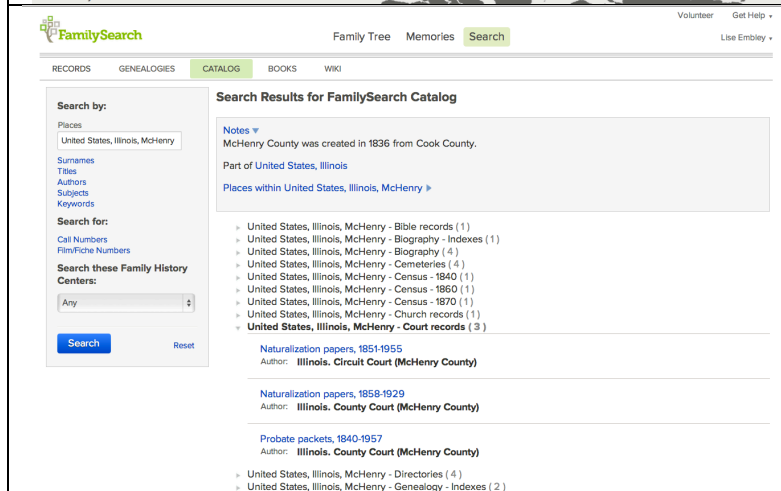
FamilySearch

Volunteer Get Help
Family Tree Memories Search
Lise Embley

RECORDS GENEALOGIES CATALOG BOOKS WIKI

Search by:
Places
United States, Illinois, McHenry
Surnames
Titles
Authors
Subjects
Keywords
Search for:
Call Numbers
Film/Fiche Numbers
Search these Family History Centers:
Any
Search
Reset

Search Results for FamilySearch Catalog

Notes
McHenry County was created in 1836 from Cook County.

Part of United States, Illinois

Places within United States, Illinois, McHenry

United States, Illinois, McHenry - Bible records (1)
United States, Illinois, McHenry - Biography - Indexes (1)
United States, Illinois, McHenry - Biography (4)
United States, Illinois, McHenry - Cemeteries (4)
United States, Illinois, McHenry - Census - 1840 (1)
United States, Illinois, McHenry - Census - 1860 (1)
United States, Illinois, McHenry - Census - 1870 (1)
United States, Illinois, McHenry - Church records (1)
United States, Illinois, McHenry - Court records (3)

Naturalization papers, 1851-1955
Author: Illinois. Circuit Court (McHenry County)

Naturalization papers, 1858-1929
Author: Illinois. County Court (McHenry County)

Probate packets, 1840-1957
Author: Illinois. County Court (McHenry County)

United States, Illinois, McHenry - Directories (4)
United States, Illinois, McHenry - Genealogy - Indexes (2)